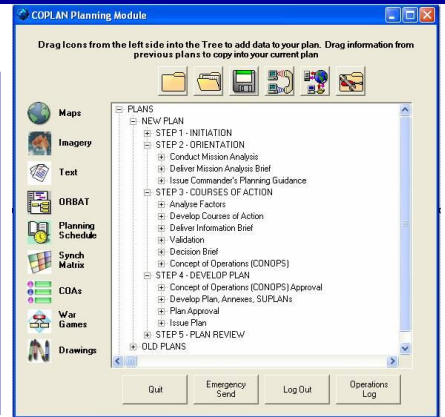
COPLAN Planning Module

Drag Icons from the left side into the Tree to add data to your plan. Drag information from previous plans to copy into your current plan

Maps
Imagery
Text
ORBAT
Planning Schedule
Synch Matrix
COAs
War Games
Drawings

PLANS
NEW PLAN
STEP 1 - INITIATION
STEP 2 - ORIENTATION
Conduct Mission Analysis
Deliver Mission Analysis Brief
Issue Commander's Planning Guidance
STEP 3 - COURSES OF ACTION
Analyse Factors
Develop Courses of Action
Deliver Information Brief
Validation
Decision Brief
Concept of Operations (CONOPS)
STEP 4 - DEVELOP PLAN
Concept of Operations (CONOPS) Approval
Develop Plan, Annexes, SUPLANs
Plan Approval
Issue Plan
STEP 5 - PLAN REVIEW
OLD PLANS

Quit
Emergency Send
Log Out
Operations Log